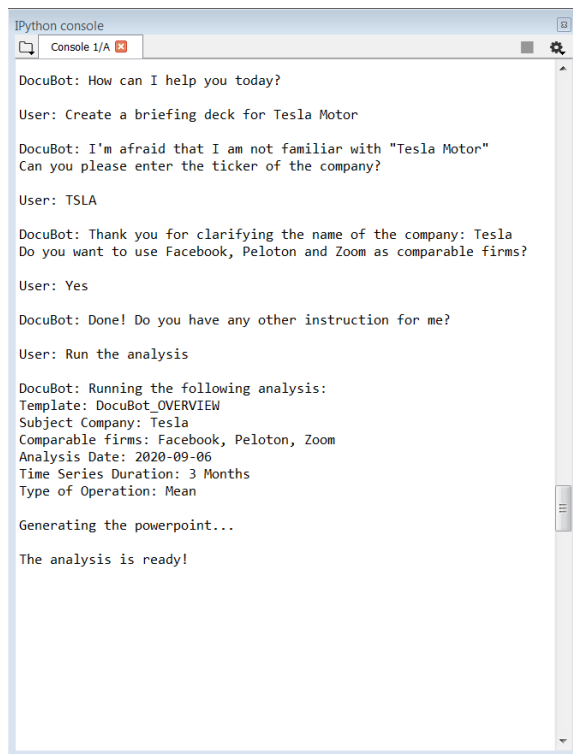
IPython console

Console 1/A

DocuBot: How can I help you today?

User: Create a briefing deck for Tesla Motor

DocuBot: I'm afraid that I am not familiar with "Tesla Motor"
Can you please enter the ticker of the company?

User: TSLA

DocuBot: Thank you for clarifying the name of the company: Tesla
Do you want to use Facebook, Peloton and Zoom as comparable firms?

User: Yes

DocuBot: Done! Do you have any other instruction for me?

User: Run the analysis

DocuBot: Running the following analysis:
Template: DocuBot_OVERVIEW
Subject Company: Tesla
Comparable firms: Facebook, Peloton, Zoom
Analysis Date: 2020-09-06
Time Series Duration: 3 Months
Type of Operation: Mean

Generating the powerpoint...

The analysis is ready!